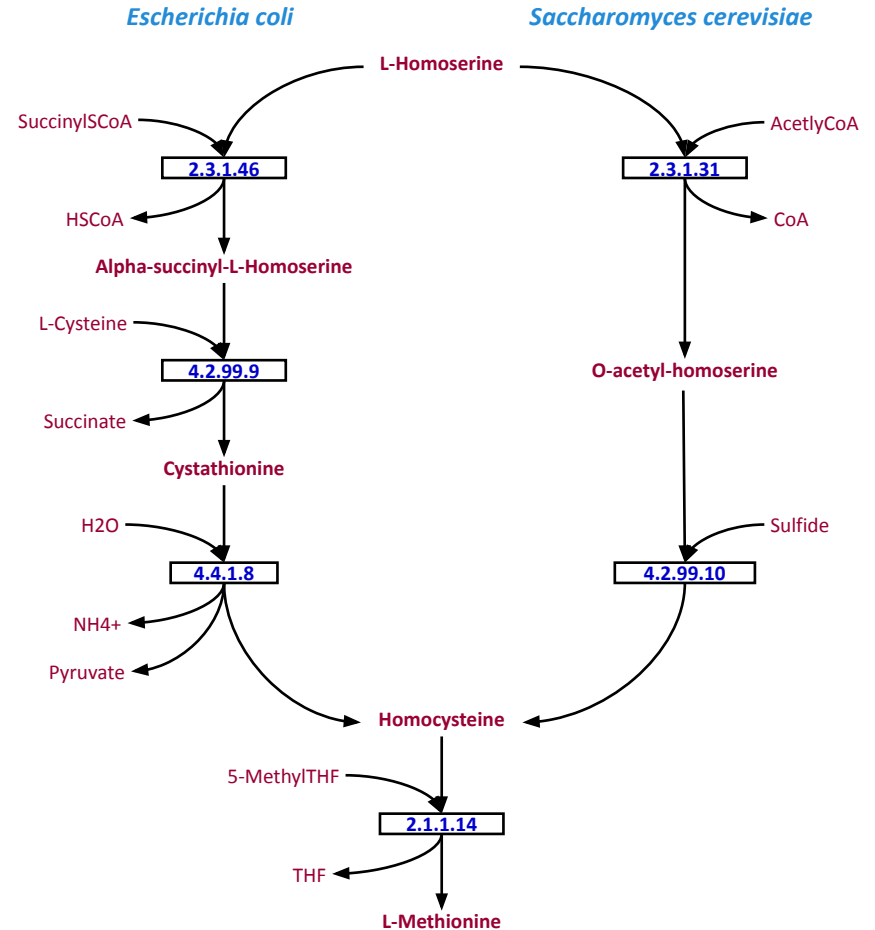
Escherichia coli

Saccharomyces cerevisiae

L-Homoserine

SuccinylSCoA

2.3.1.46

HSCoA

Alpha-succinyl-L-Homoserine

L-Cysteine

4.2.99.9

Succinate

Cystathionine

H2O

4.4.1.8

NH4+

Pyruvate

AcetlyCoA

2.3.1.31

CoA

O-acetyl-homoserine

Sulfide

4.2.99.10

Homocysteine

5-MethylTHF

2.1.1.14

THF

L-Methionine